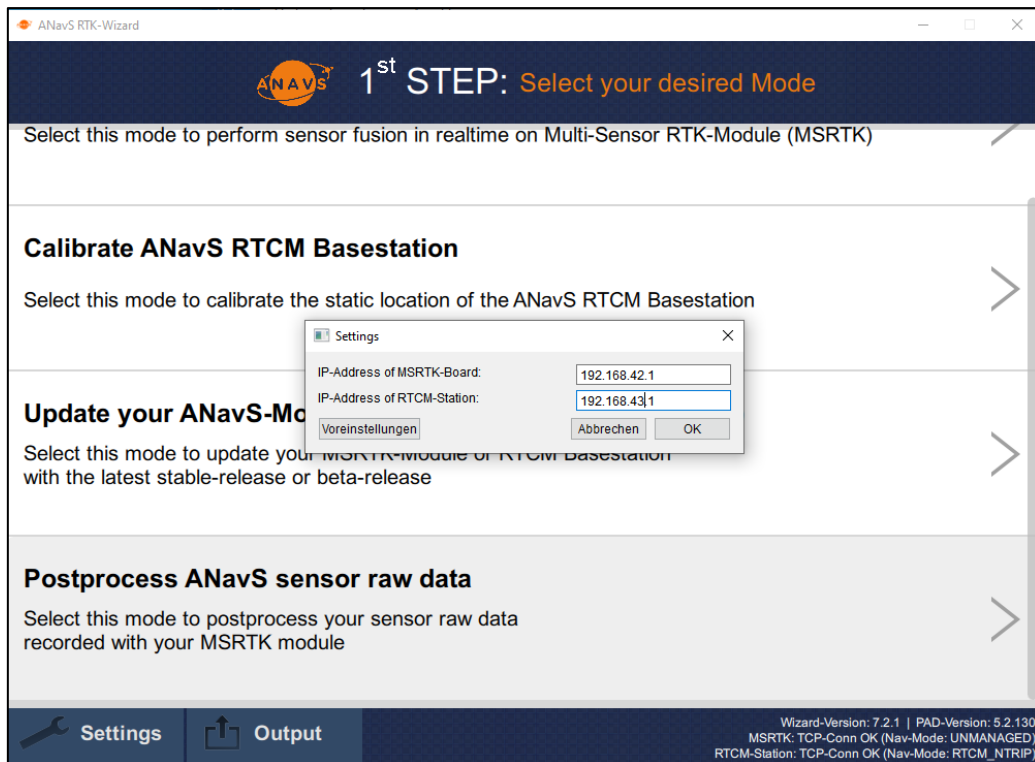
ANavS RTK-Wizard

ANAVS 1$^{st}$ STEP: Select your desired Mode

Select this mode to perform sensor fusion in realtime on Multi-Sensor RTK-Module (MSRTK)

Calibrate ANavS RTCM Basestation

Select this mode to calibrate the static location of the ANavS RTCM Basestation

Settings

IP-Address of MSRTK-Board: 192.168.42.1

IP-Address of RTCM-Station: 192.168.43.1

Voreinstellungen

Abbrechen

OK

Update your ANavS-Mo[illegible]

Select this mode to update your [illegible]
with the latest stable-release or beta-release

Postprocess ANavS sensor raw data

Select this mode to postprocess your sensor raw data
recorded with your MSRTK module

Settings

Output

Wizard-Version: 7.2.1 | PAD-Version: 5.2.130
MSRTK: TCP-Conn OK (Nav-Mode: UNMANAGED)
RTCM-Station: TCP-Conn OK (Nav-Mode: RTCM_NTRIP)